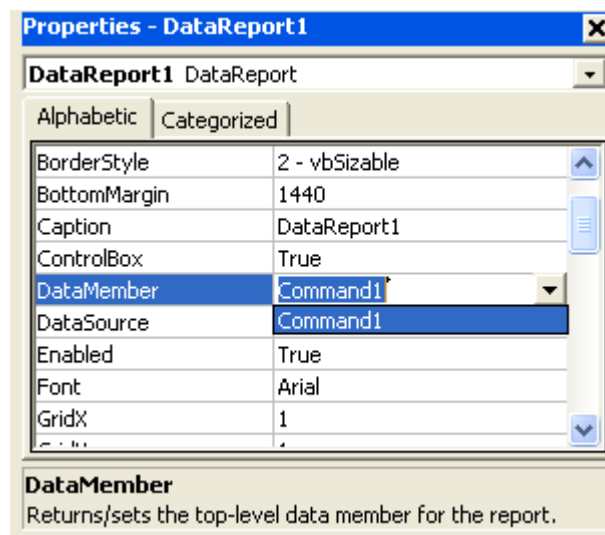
Properties - DataReport1

DataReport1 DataReport

Alphabetic | Categorized

| | |
|---|---|
| BorderStyle | 2 - vbSizable |
| BottomMargin | 1440 |
| Caption | DataReport1 |
| ControlBox | True |
| DataMember | Command1 |
| DataSource | Command1 |
| Enabled | True |
| Font | Arial |
| GridX | 1 |
| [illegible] | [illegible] |

DataMember
Returns/sets the top-level data member for the report.